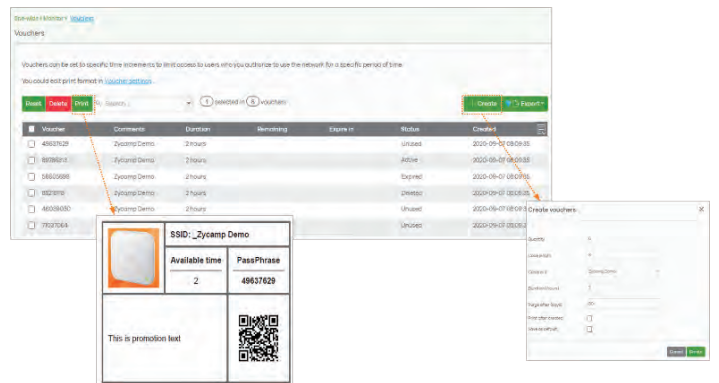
Vouchers

Vouchers can be set to specific time increments to limit access to users who you authorize to use the network for a specific period of time.

You could edit print format in Voucher settings.

Reset Delete Print Search

1 selected in 5 vouchers

Create Export

| Voucher | Comments | Duration | Remaining | Expire in | Status | Created |
|---|---|---|---|---|---|---|
| 49637629 | Zycamp Demo | 2 hours | | | Unused | 2020-09-07 08:09:35 |
| 68786213 | Zycamp Demo | 2 hours | | | Active | 2020-09-07 08:09:35 |
| 56503686 | Zycamp Demo | 2 hours | | | Expired | 2020-09-07 08:09:35 |
| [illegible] | Zycamp Demo | 2 hours | | | Unused | 2020-09-07 08:09:35 |
| 46009850 | Zycamp Demo | 2 hours | | | Unused | 2020-09-07 08:09:35 |
| 77127064 | | | | | Unused | |

SSID: _Zycamp Demo

| Available time | PassPhrase |
|---|---|
| 2 | 49637629 |

This is promotion text

Create vouchers

Quantity

Usage limit

Comment

Duration (hours)

Purge after (days)

Print after created

Use as default

Cancel Save